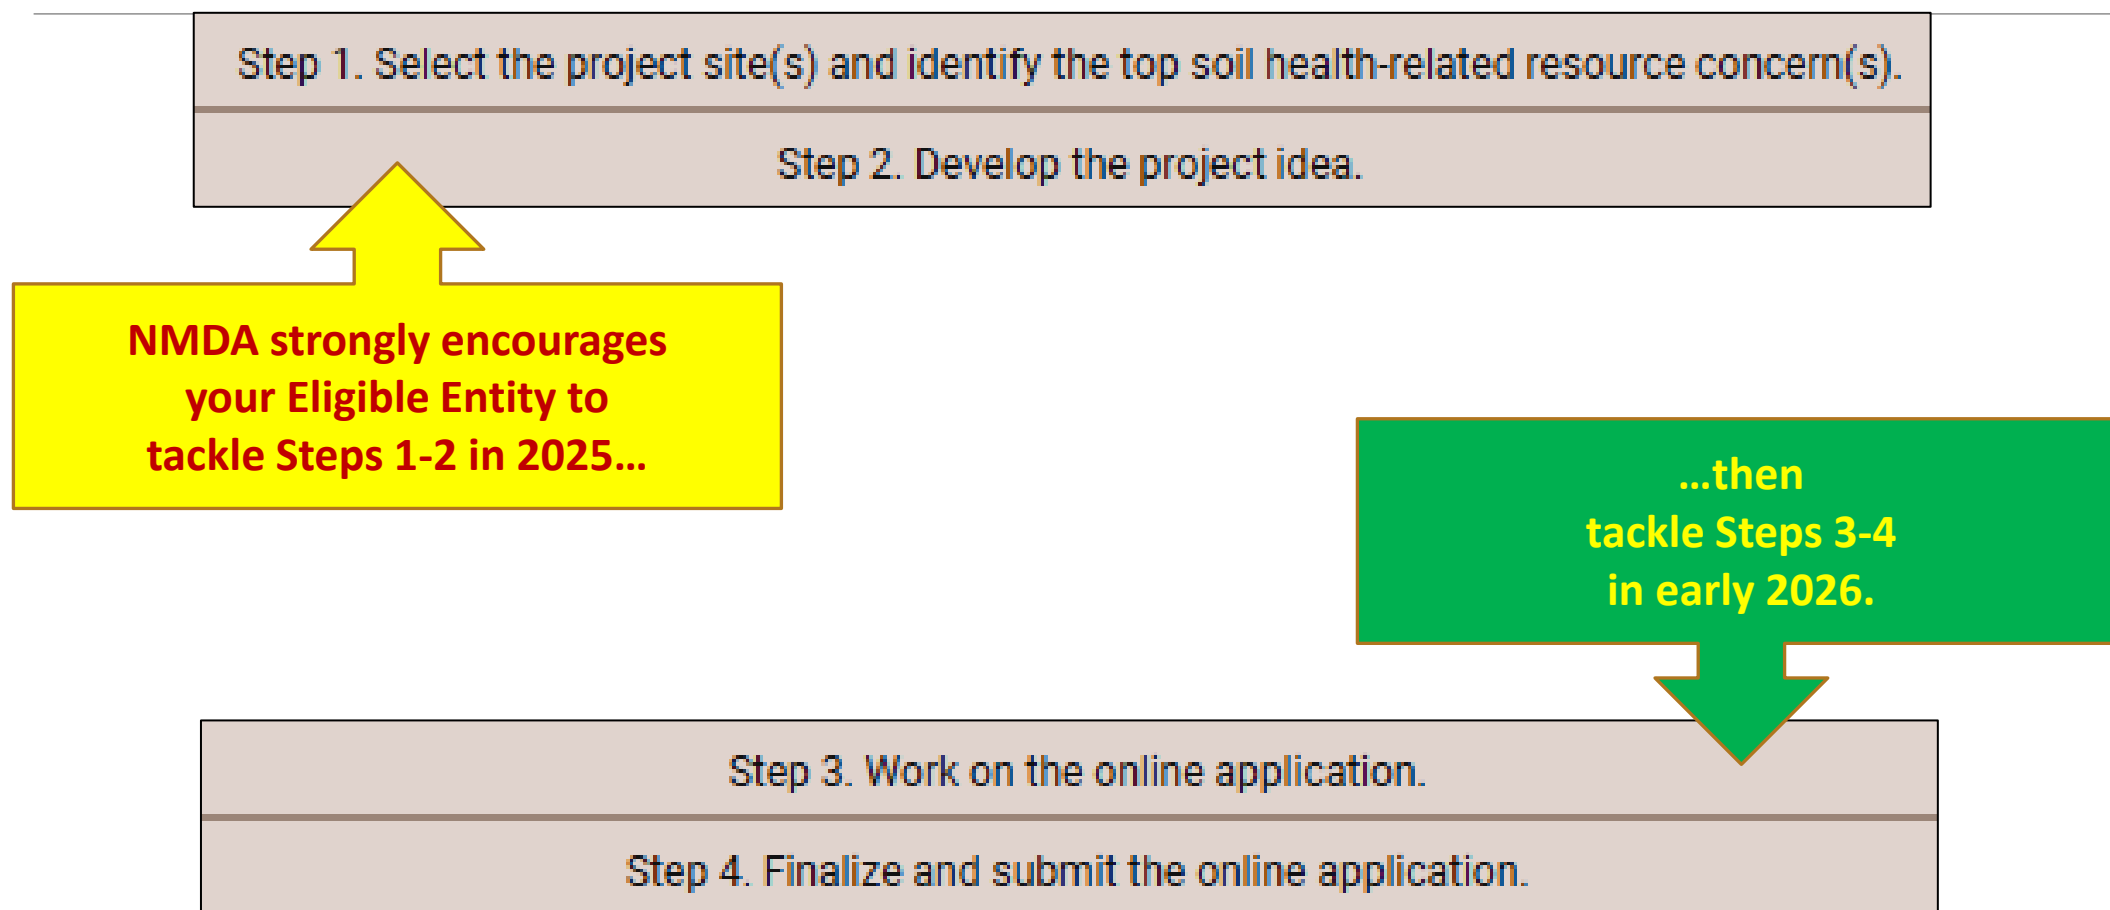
Step 1. Select the project site(s) and identify the top soil health-related resource concern(s).

Step 2. Develop the project idea.

NMDA strongly encourages your Eligible Entity to tackle Steps 1-2 in 2025…

…then tackle Steps 3-4 in early 2026.

Step 3. Work on the online application.

Step 4. Finalize and submit the online application.